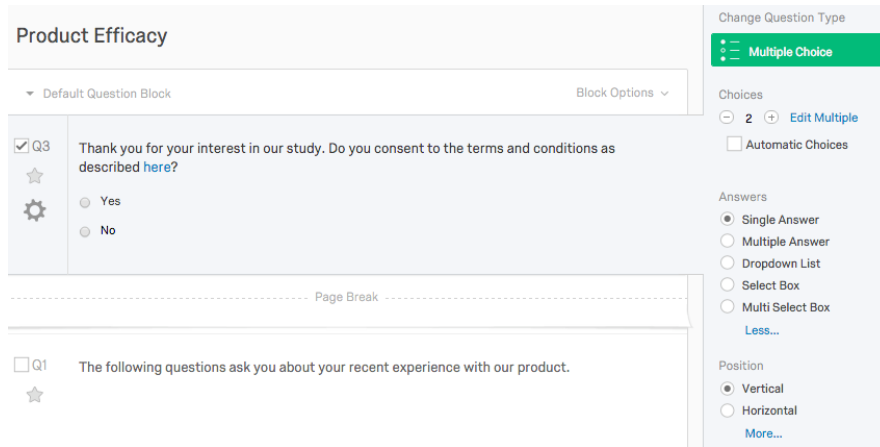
Product Efficacy

Default Question Block

Block Options

Q3

Thank you for your interest in our study. Do you consent to the terms and conditions as described here?

Yes

No

Page Break

Q1

The following questions ask you about your recent experience with our product.

Change Question Type

Multiple Choice

Choices

2

Edit Multiple

Automatic Choices

Answers

Single Answer

Multiple Answer

Dropdown List

Select Box

Multi Select Box

Less...

Position

Vertical

Horizontal

More...